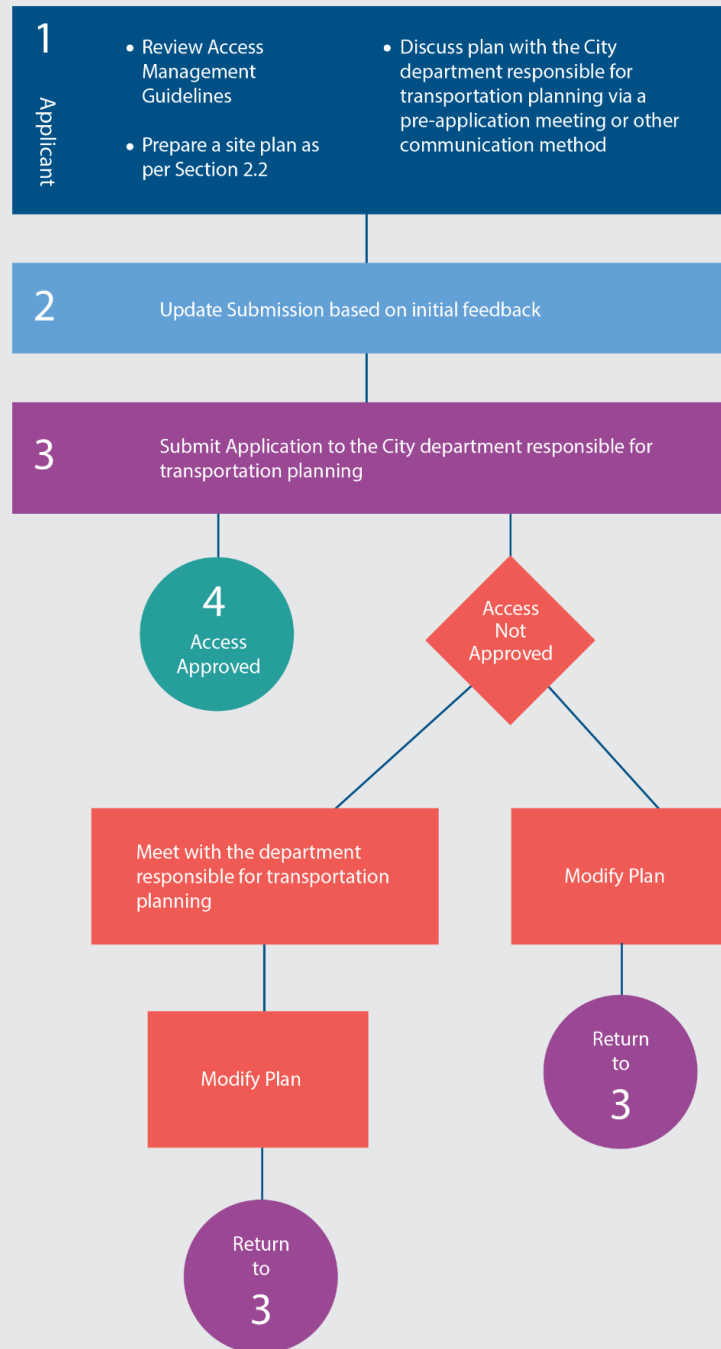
1

Applicant

• Review Access Management Guidelines

• Prepare a site plan as per Section 2.2

• Discuss plan with the City department responsible for transportation planning via a pre-application meeting or other communication method

2

Update Submission based on initial feedback

3

Submit Application to the City department responsible for transportation planning

4
Access Approved

Access Not Approved

Meet with the department responsible for transportation planning

Modify Plan

Modify Plan

Return to 3

Return to 3